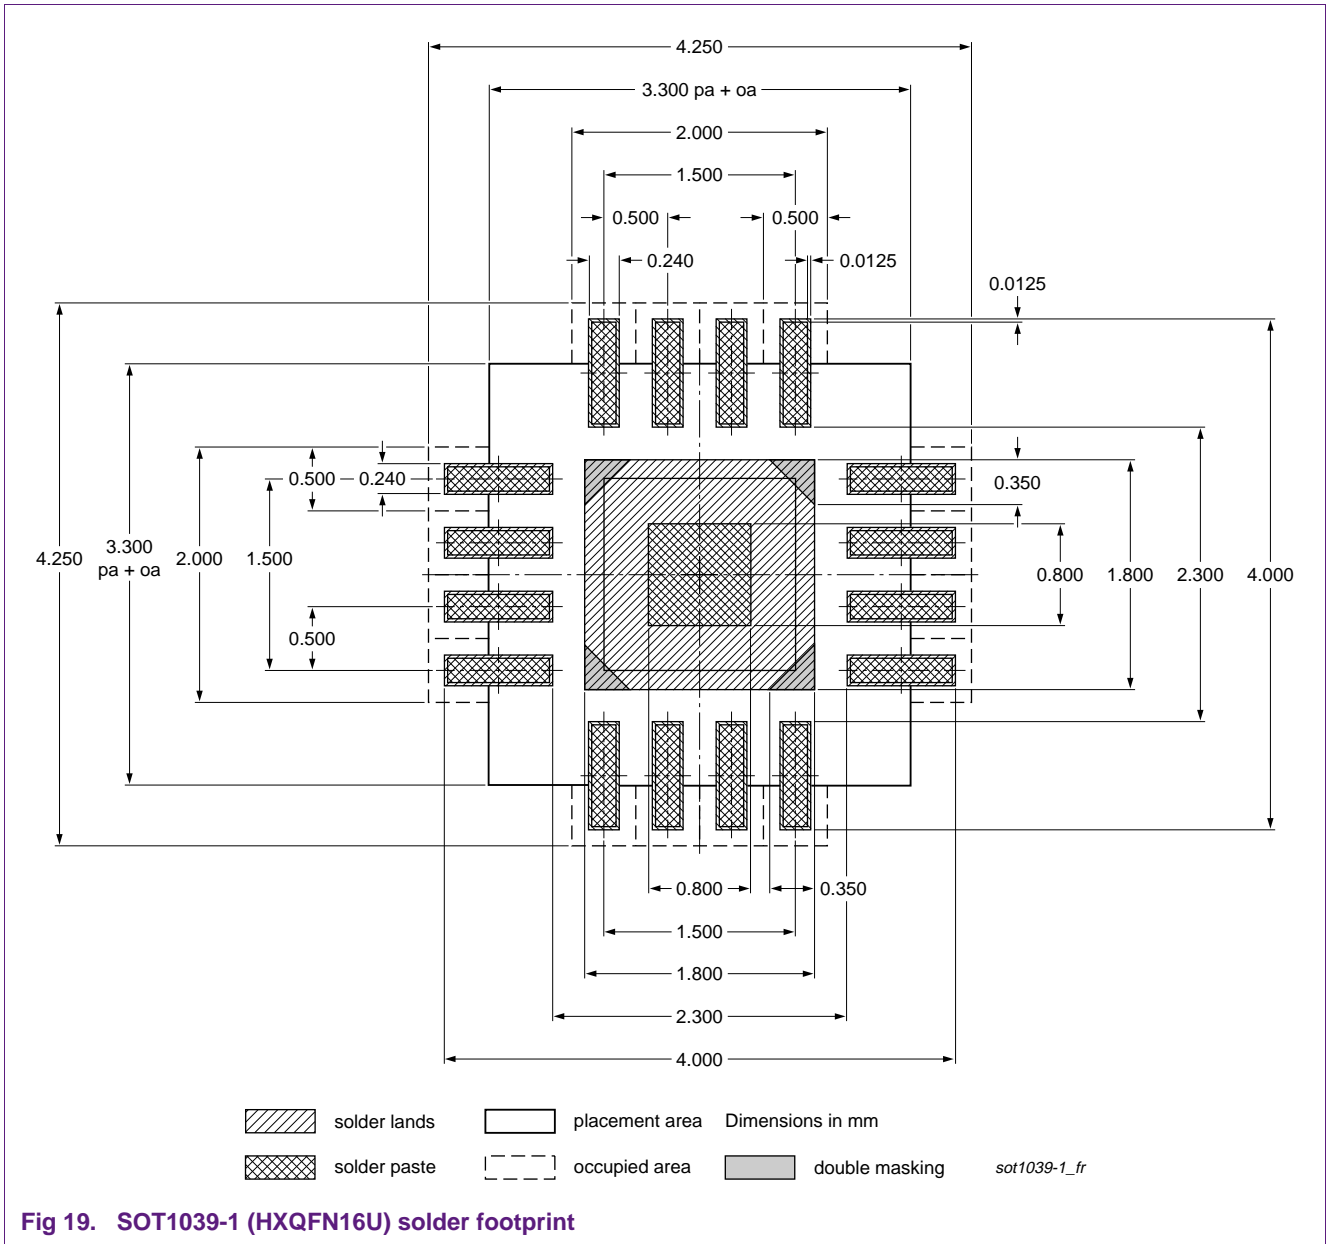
4.250

3.300 pa + oa

2.000

1.500

0.500

0.500

0.240

0.0125

0.0125

0.500

0.240

0.350

4.250

3.300 pa + oa

2.000

1.500

0.500

0.800

1.800

2.300

4.000

0.800

0.350

1.500

1.800

2.300

4.000

solder lands

placement area

Dimensions in mm

solder paste

occupied area

double masking

sot1039-1_fr

Fig 19. SOT1039-1 (HXQFN16U) solder footprint